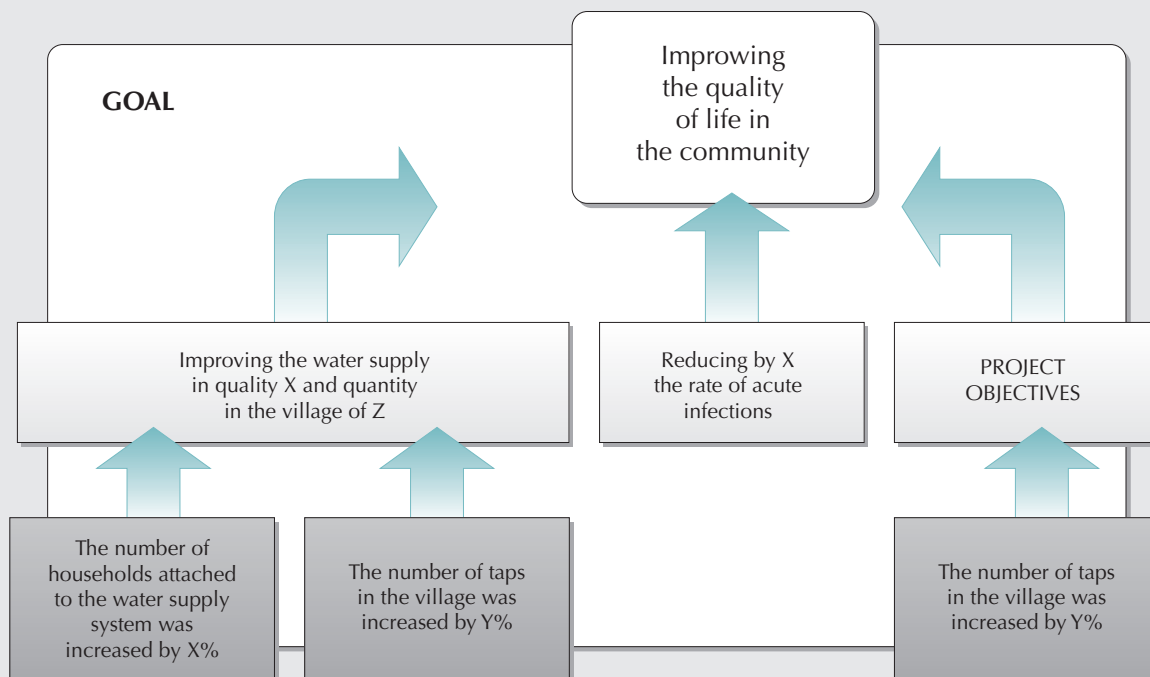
GOAL

Improving the quality of life in the community

Improving the water supply in quality X and quantity in the village of Z

Reducing by X the rate of acute infections

PROJECT OBJECTIVES

The number of households attached to the water supply system was increased by X%

The number of taps in the village was increased by Y%

The number of taps in the village was increased by Y%